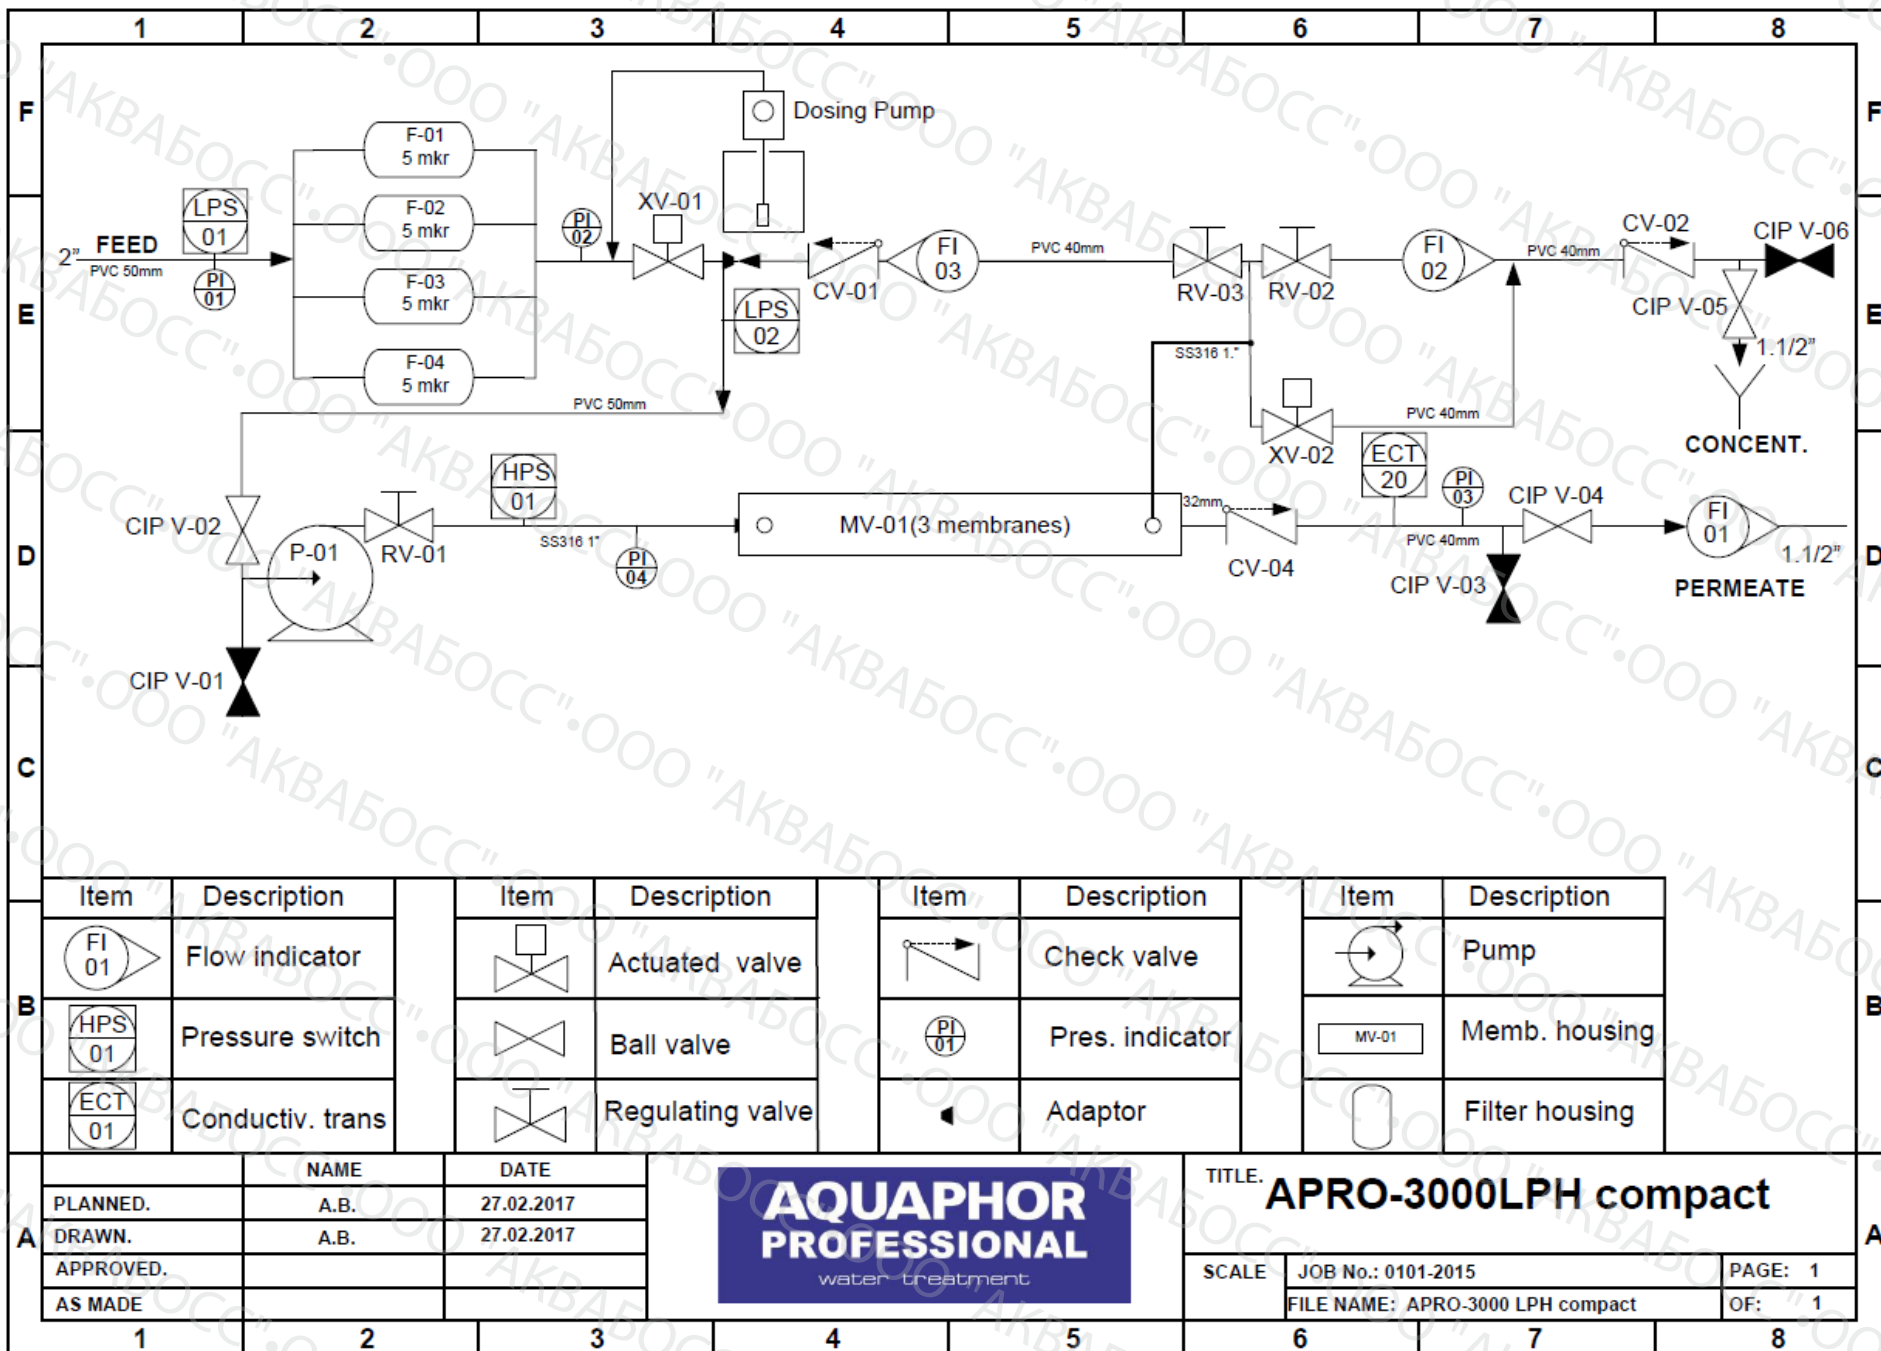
1 2 3 4 5 6 7 8

F

Dosing Pump

F-01
5 mkr

F-02
5 mkr

F-03
5 mkr

F-04
5 mkr

LPS
01

2" FEED
PVC 50mm

PI
01

PI
02

XV-01

LPS
02

CV-01

FI
03

PVC 40mm

RV-03 RV-02

FI
02

PVC 40mm

CV-02

CIP V-06

CIP V-05

1.1/2"

CONCENT.

SS316 1."

XV-02

PVC 40mm

PVC 50mm

E

HPS
01

ECT
20

PI
03

CIP V-04

FI
01

CIP V-02

P-01

RV-01

SS316 1"

PI
04

MV-01(3 membranes)

32mm

CV-04

PVC 40mm

CIP V-03

1.1/2"

PERMEATE

D

CIP V-01

C

| Item | Description |
|---|---|
| FI 01 | Flow indicator |
| HPS 01 | Pressure switch |
| ECT 01 | Conductiv. trans |

| Item | Description |
|---|---|
| | Actuated valve |
| | Ball valve |
| | Regulating valve |

| Item | Description |
|---|---|
| | Check valve |
| PI 01 | Pres. indicator |
| | Adaptor |

| Item | Description |
|---|---|
| | Pump |
| MV-01 | Memb. housing |
| | Filter housing |

B

| | NAME | DATE |
|---|---|---|
| PLANNED. | A.B. | 27.02.2017 |
| DRAWN. | A.B. | 27.02.2017 |
| APPROVED. | | |
| AS MADE | | |

AQUAPHOR
PROFESSIONAL
water treatment

TITLE. APRO-3000LPH compact

SCALE
JOB No.: 0101-2015
FILE NAME: APRO-3000 LPH compact
PAGE: 1
OF: 1

A

1 2 3 4 5 6 7 8